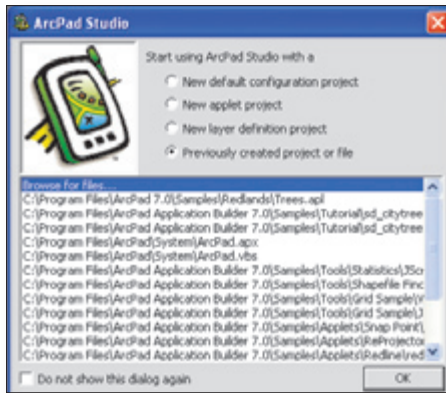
ArcPad Studio

Start using ArcPad Studio with a

New default configuration project

New applet project

New layer definition project

Previously created project or file

Browse for files....
C:\Program Files\ArcPad 7.0\Samples\Redlands\Trees.apl
C:\Program Files\ArcPad Application Builder 7.0\Samples\Tutorial\sd_citytree
C:\Program Files\ArcPad Application Builder 7.0\Samples\Tutorial\sd_citytree
C:\Program Files\ArcPad\System\ArcPad.apx
C:\Program Files\ArcPad\System\ArcPad.vbs
C:\Program Files\ArcPad Application Builder 7.0\Samples\Tools\Statistics\JScr
C:\Program Files\ArcPad Application Builder 7.0\Samples\Tools\Shapefile Finc
C:\Program Files\ArcPad Application Builder 7.0\Samples\Tools\Grid Sample\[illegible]
C:\Program Files\ArcPad Application Builder 7.0\Samples\Tools\Grid Sample\J
C:\Program Files\ArcPad Application Builder 7.0\Samples\Applets\Snap Point\
C:\Program Files\ArcPad Application Builder 7.0\Samples\Applets\ReProjector
C:\Program Files\ArcPad Application Builder 7.0\Samples\Applets\Redline\red

Do not show this dialog again

OK